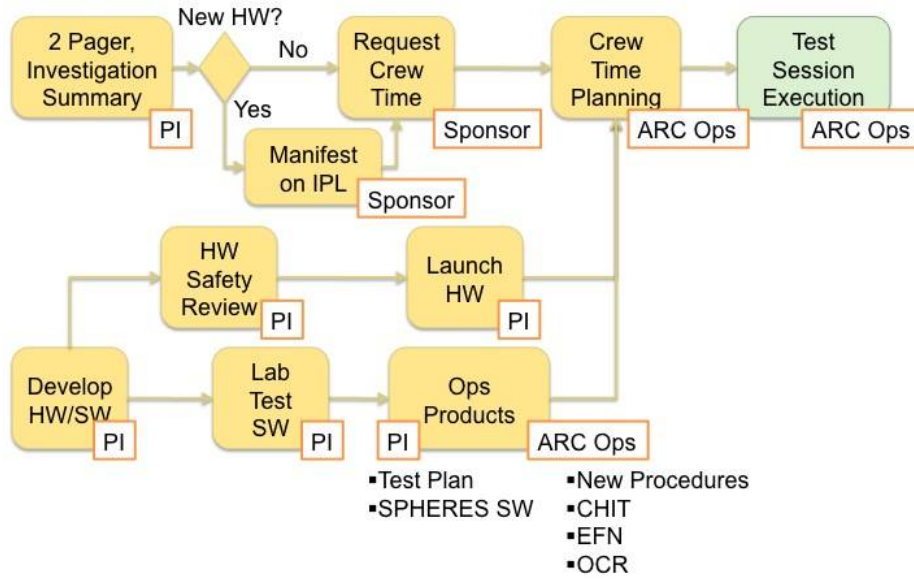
2 Pager, Investigation Summary
PI

New HW?

No

Yes

Request Crew Time
Sponsor

Manifest on IPL
Sponsor

Crew Time Planning
ARC Ops

Test Session Execution
ARC Ops

HW Safety Review
PI

Launch HW
PI

Develop HW/SW
PI

Lab Test SW
PI

Ops Products
PI
ARC Ops

▪Test Plan
▪SPHERES SW

▪New Procedures
▪CHIT
▪EFN
▪OCR